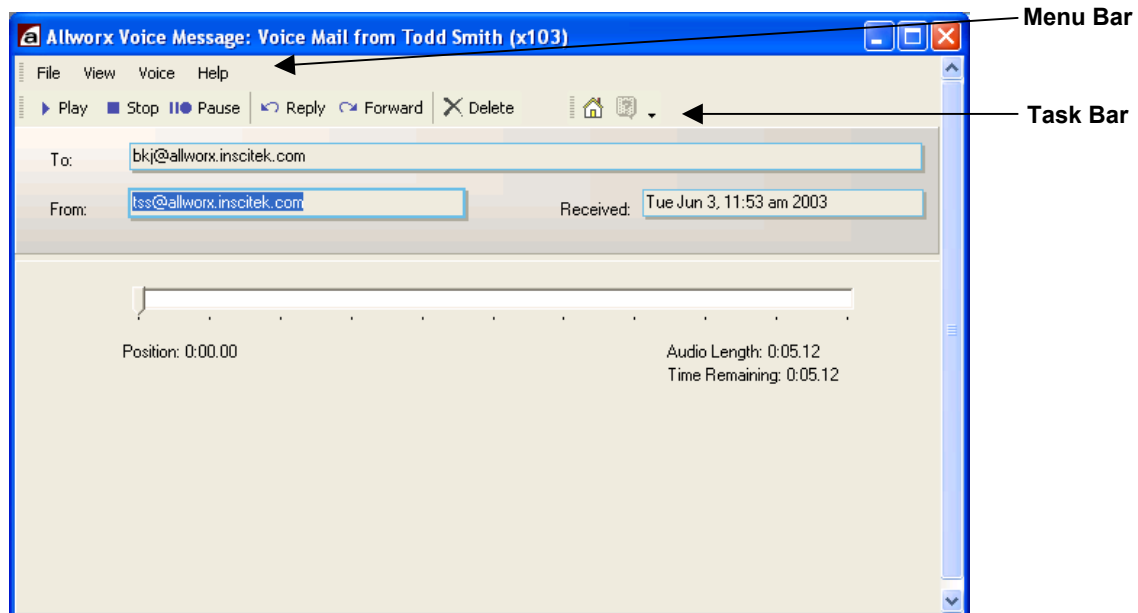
Allworx Voice Message: Voice Mail from Todd Smith (x103)

Menu Bar

File View Voice Help

Play Stop Pause Reply Forward Delete

Task Bar

To: bkj@allworx.inscitek.com

From: tss@allworx.inscitek.com

Received: Tue Jun 3, 11:53 am 2003

Position: 0:00.00

Audio Length: 0:05.12
Time Remaining: 0:05.12